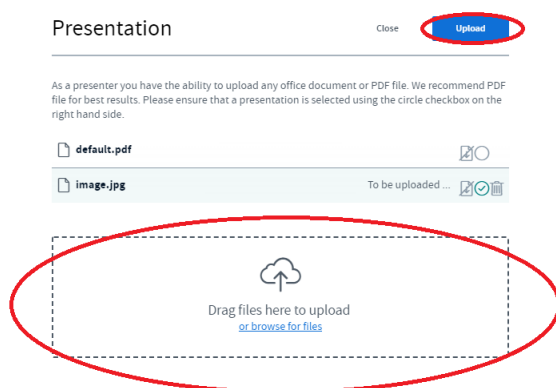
Presentation

Close

Upload

As a presenter you have the ability to upload any office document or PDF file. We recommend PDF file for best results. Please ensure that a presentation is selected using the circle checkbox on the right hand side.

default.pdf

image.jpg

To be uploaded ...

Drag files here to upload

or browse for files